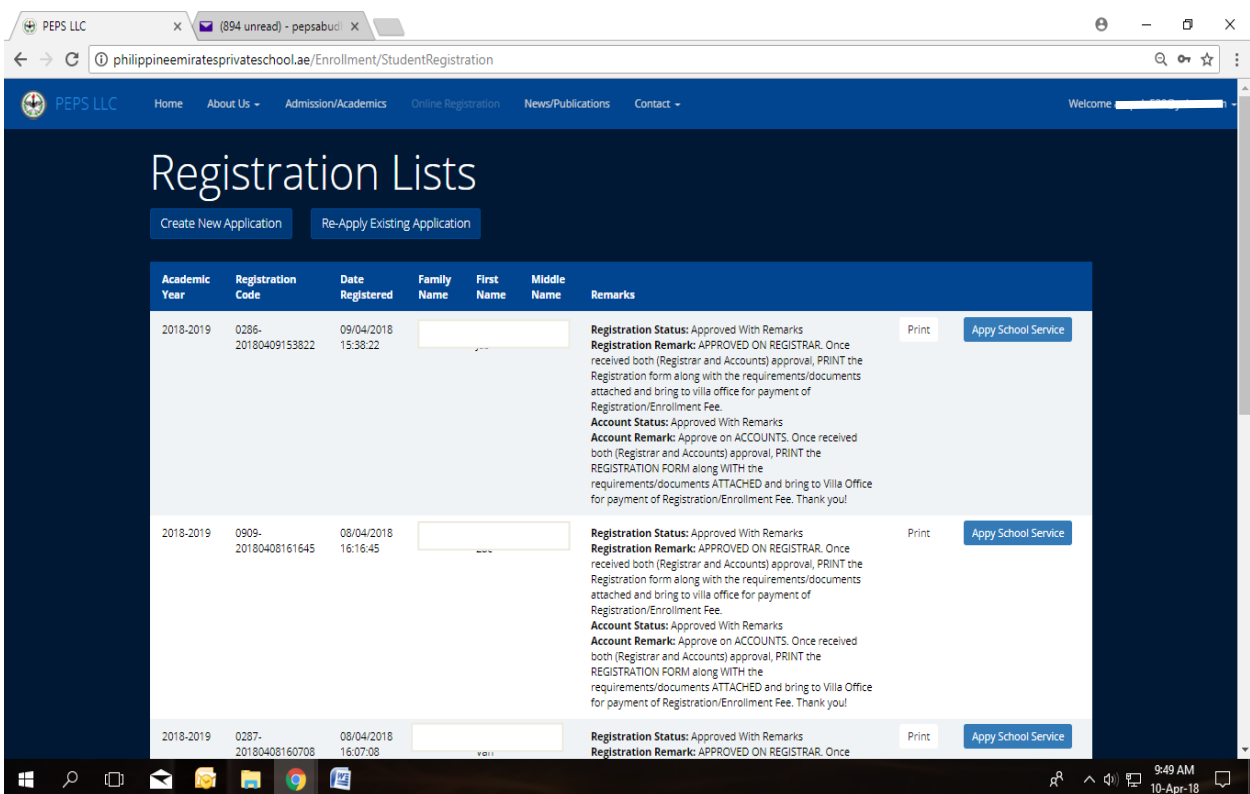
PEPS LLC ×
(894 unread) - pepsabud ×

philippineemiratesprivateschool.ae/Enrollment/StudentRegistration

PEPS LLC Home About Us Admission/Academics Online Registration News/Publications Contact

Welcome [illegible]

Registration Lists

Create New Application

Re-Apply Existing Application

| Academic Year | Registration Code | Date Registered | Family Name | First Name | Middle Name | Remarks | | |
|---|---|---|---|---|---|---|---|---|
| 2018-2019 | 0286-20180409153822 | 09/04/2018 15:38:22 | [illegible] | | | **Registration Status:** Approved With Remarks **Registration Remark:** APPROVED ON REGISTRAR. Once received both (Registrar and Accounts) approval, PRINT the Registration form along with the requirements/documents attached and bring to villa office for payment of Registration/Enrollment Fee. **Account Status:** Approved With Remarks **Account Remark:** Approve on ACCOUNTS. Once received both (Registrar and Accounts) approval, PRINT the REGISTRATION FORM along WITH the requirements/documents ATTACHED and bring to Villa Office for payment of Registration/Enrollment Fee. Thank you! | Print | Appy School Service |
| 2018-2019 | 0909-20180408161645 | 08/04/2018 16:16:45 | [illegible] | | | **Registration Status:** Approved With Remarks **Registration Remark:** APPROVED ON REGISTRAR. Once received both (Registrar and Accounts) approval, PRINT the Registration form along with the requirements/documents attached and bring to villa office for payment of Registration/Enrollment Fee. **Account Status:** Approved With Remarks **Account Remark:** Approve on ACCOUNTS. Once received both (Registrar and Accounts) approval, PRINT the REGISTRATION FORM along WITH the requirements/documents ATTACHED and bring to Villa Office for payment of Registration/Enrollment Fee. Thank you! | Print | Appy School Service |
| 2018-2019 | 0287-20180408160708 | 08/04/2018 16:07:08 | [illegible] | | | **Registration Status:** Approved With Remarks **Registration Remark:** APPROVED ON REGISTRAR. Once | Print | Appy School Service |

9:49 AM
10-Apr-18